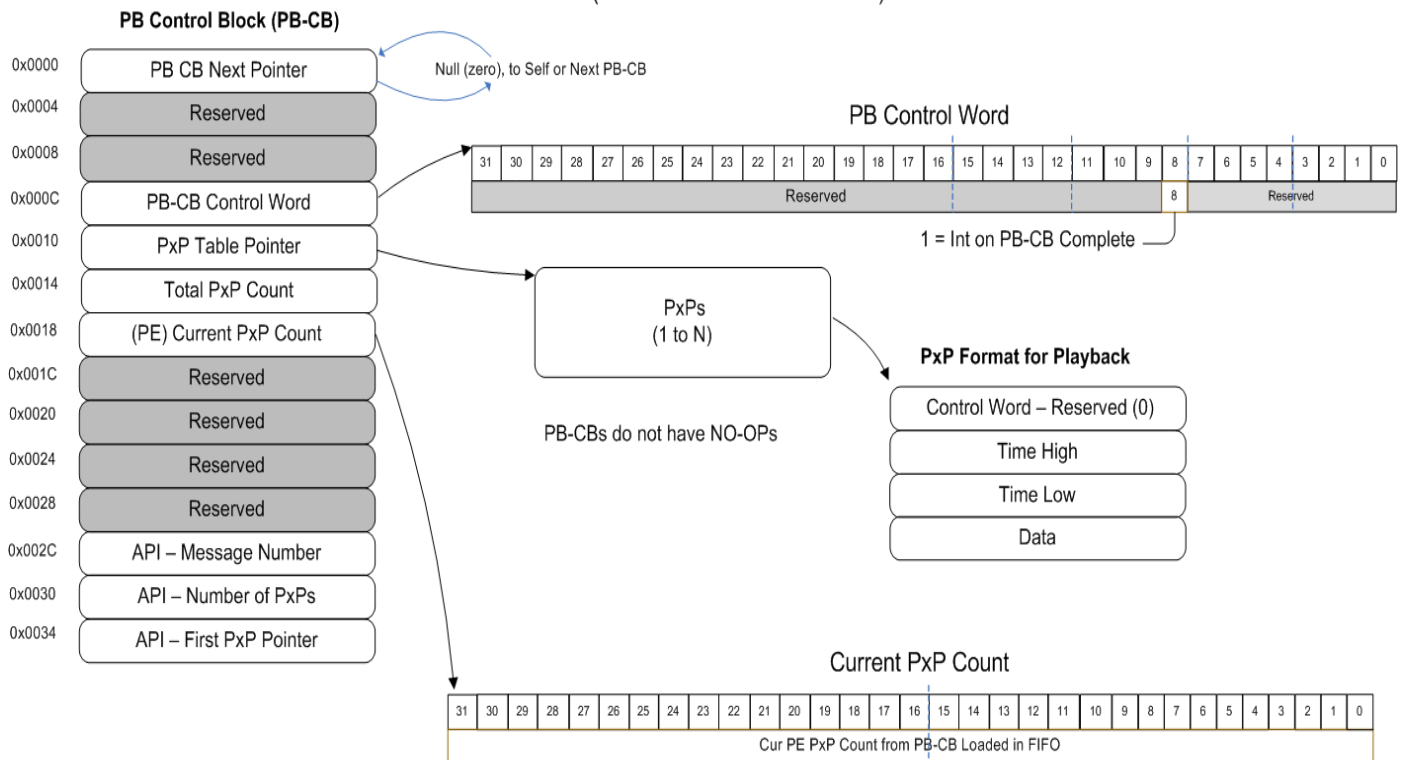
PB Control Block (PB-CB)

0x0000 PB CB Next Pointer
Null (zero), to Self or Next PB-CB
0x0004 Reserved
0x0008 Reserved
0x000C PB-CB Control Word
0x0010 PxP Table Pointer
0x0014 Total PxP Count
0x0018 (PE) Current PxP Count
0x001C Reserved
0x0020 Reserved
0x0024 Reserved
0x0028 Reserved
0x002C API – Message Number
0x0030 API – Number of PxPs
0x0034 API – First PxP Pointer

PB Control Word

| 31 | 30 | 29 | 28 | 27 | 26 | 25 | 24 | 23 | 22 | 21 | 20 | 19 | 18 | 17 | 16 | 15 | 14 | 13 | 12 | 11 | 10 | 9 | 8 | 7 | 6 | 5 | 4 | 3 | 2 | 1 | 0 |
|---|---|---|---|---|---|---|---|---|---|---|---|---|---|---|---|---|---|---|---|---|---|---|---|---|---|---|---|---|---|---|---|
| Reserved | | | | | | | | | | | | | | | | | | | | | | | 8 | Reserved | | | | | | | |

1 = Int on PB-CB Complete

PxPs
(1 to N)

PB-CBs do not have NO-OPs

PxP Format for Playback
Control Word – Reserved (0)
Time High
Time Low
Data

Current PxP Count

| 31 | 30 | 29 | 28 | 27 | 26 | 25 | 24 | 23 | 22 | 21 | 20 | 19 | 18 | 17 | 16 | 15 | 14 | 13 | 12 | 11 | 10 | 9 | 8 | 7 | 6 | 5 | 4 | 3 | 2 | 1 | 0 |
|---|---|---|---|---|---|---|---|---|---|---|---|---|---|---|---|---|---|---|---|---|---|---|---|---|---|---|---|---|---|---|---|
| Cur PE PxP Count from PB-CB Loaded in FIFO | | | | | | | | | | | | | | | | | | | | | | | | | | | | | | | |